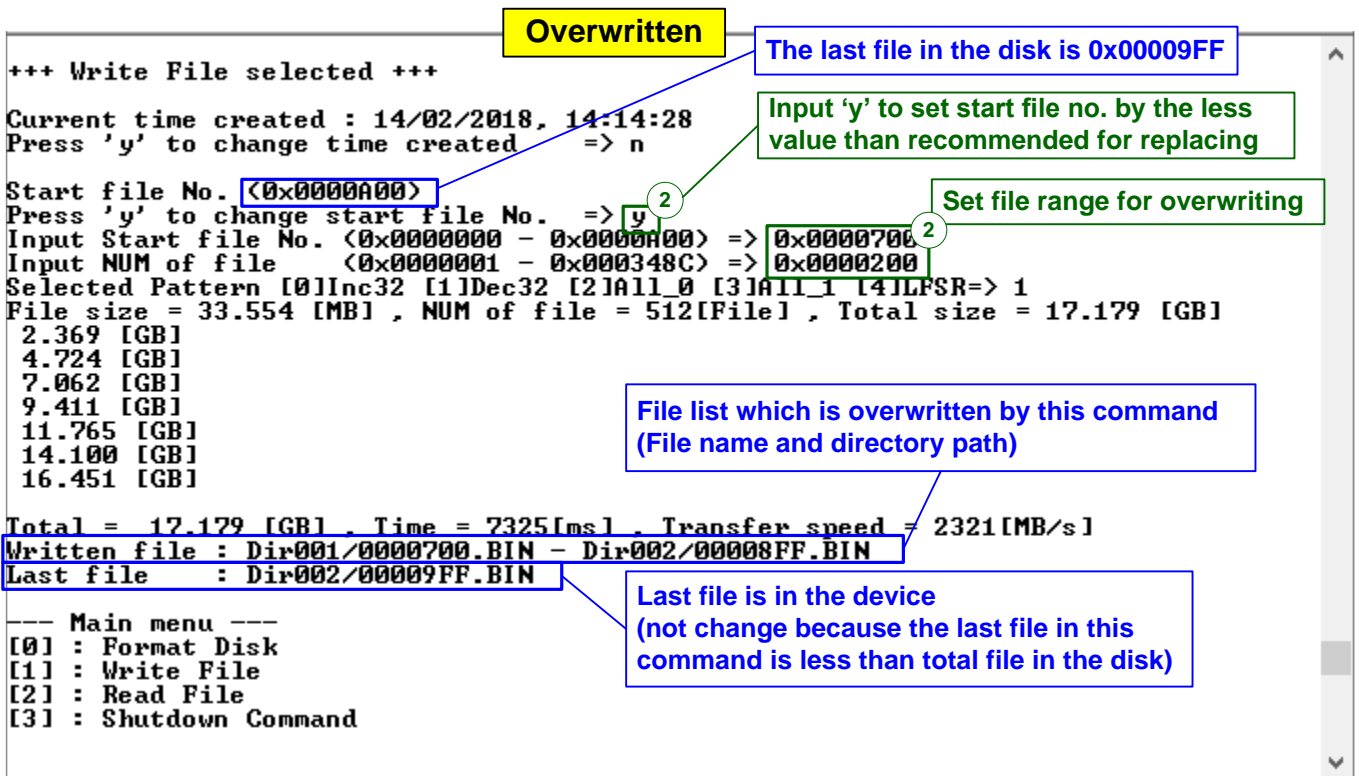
Overwritten

The last file in the disk is 0x00009FF

+++ Write File selected +++

Current time created : 14/02/2018, 14:14:28
Press 'y' to change time created => n

Input 'y' to set start file no. by the less value than recommended for replacing

Start file No. (0x0000A00)
Press 'y' to change start file No. => y

2

Set file range for overwriting

2

Input Start file No. (0x0000000 - 0x0000A00) => 0x0000700
Input NUM of file (0x0000001 - 0x000348C) => 0x0000200
Selected Pattern [0]Inc32 [1]Dec32 [2]All_0 [3]All_1 [4]LFSR=> 1
File size = 33.554 [MB] , NUM of file = 512[File] , Total size = 17.179 [GB]
2.369 [GB]
4.724 [GB]
7.062 [GB]
9.411 [GB]
11.765 [GB]
14.100 [GB]
16.451 [GB]

File list which is overwritten by this command
(File name and directory path)

Total = 17.179 [GB] , Time = 7325[ms] , Transfer speed = 2321[MB/s]
Written file : Dir001/0000700.BIN - Dir002/00008FF.BIN
Last file : Dir002/00009FF.BIN

Last file is in the device
(not change because the last file in this command is less than total file in the disk)

--- Main menu ---
[0] : Format Disk
[1] : Write File
[2] : Read File
[3] : Shutdown Command